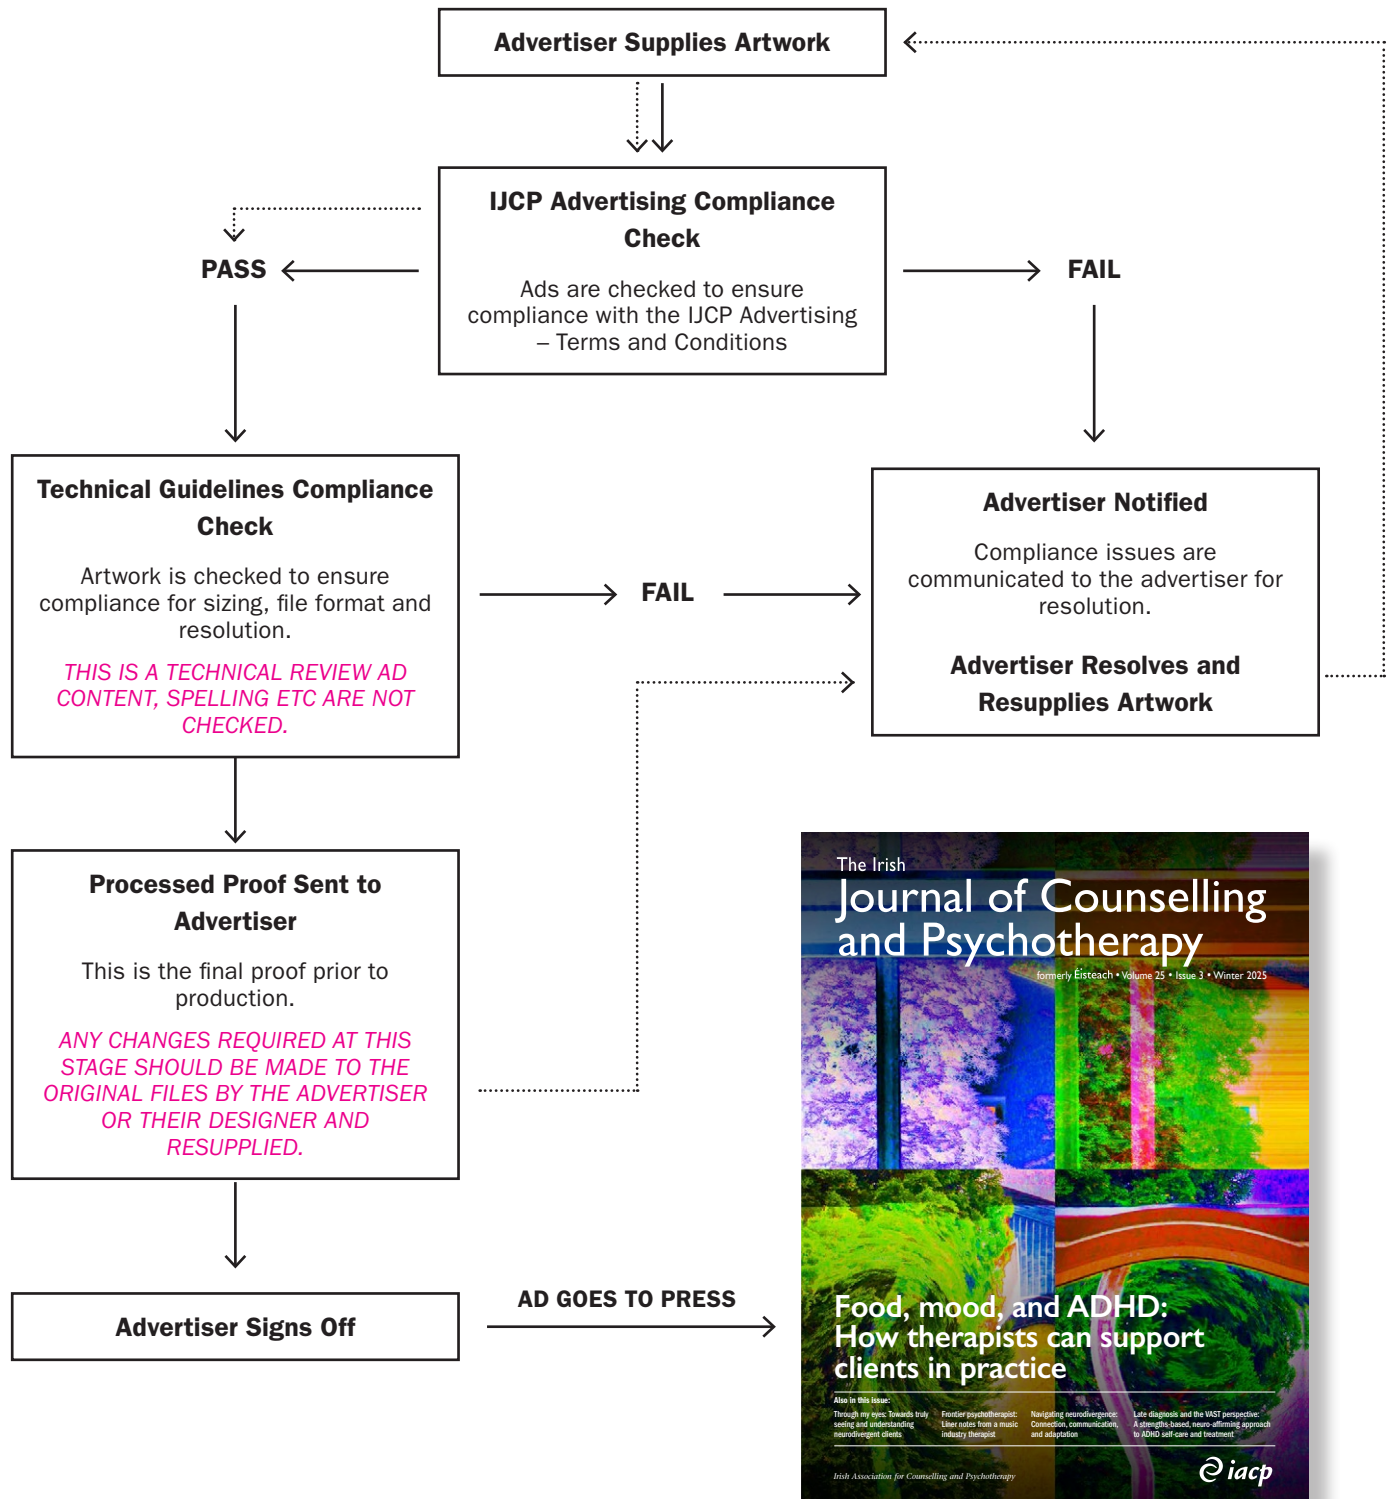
Advertiser Supplies Artwork

IJCP Advertising Compliance Check

Ads are checked to ensure compliance with the IJCP Advertising – Terms and Conditions

PASS

FAIL

Technical Guidelines Compliance Check

Artwork is checked to ensure compliance for sizing, file format and resolution.

THIS IS A TECHNICAL REVIEW AD CONTENT, SPELLING ETC ARE NOT CHECKED.

FAIL

Advertiser Notified

Compliance issues are communicated to the advertiser for resolution.

Advertiser Resolves and Resupplies Artwork

Processed Proof Sent to Advertiser

This is the final proof prior to production.

ANY CHANGES REQUIRED AT THIS STAGE SHOULD BE MADE TO THE ORIGINAL FILES BY THE ADVERTISER OR THEIR DESIGNER AND RESUPPLIED.

Advertiser Signs Off

AD GOES TO PRESS

The Irish
Journal of Counselling and Psychotherapy
formerly Éisteach • Volume 25 • Issue 3 • Winter 2025

Food, mood, and ADHD: How therapists can support clients in practice

Also in this issue:
Through my eyes: Towards truly seeing and understanding neurodivergent clients
Frontier psychotherapist: Liner notes from a music industry therapist
Navigating neurodivergence: Connection, communication, and adaptation
Late diagnosis and the VAST perspective: A strengths-based, neuro-affirming approach to ADHD self-care and treatment

Irish Association for Counselling and Psychotherapy
iacp